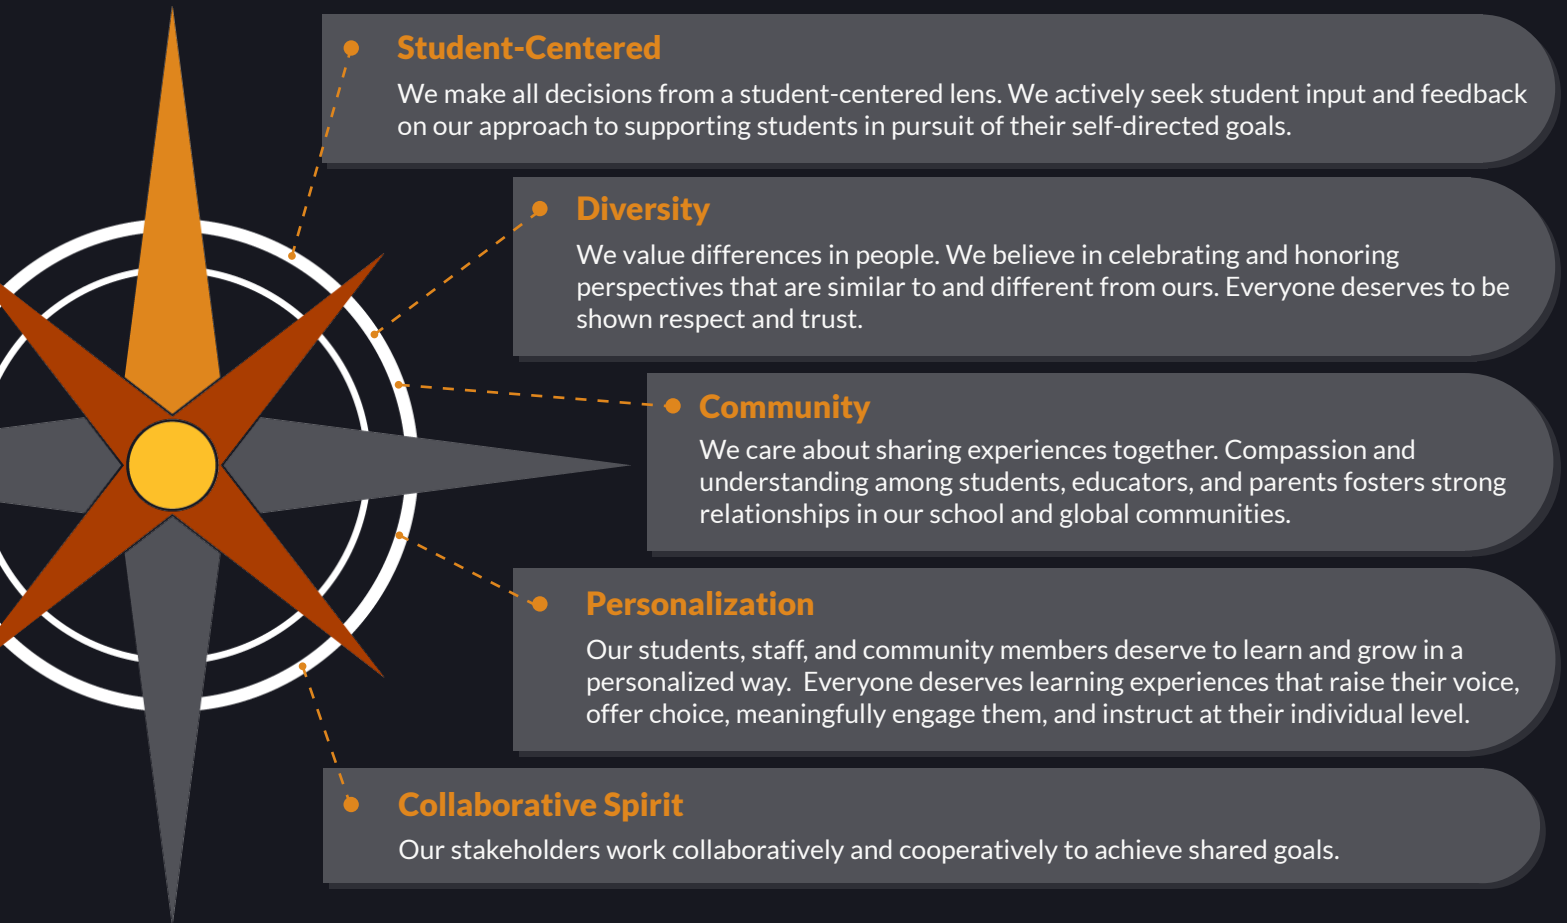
Student-Centered
We make all decisions from a student-centered lens. We actively seek student input and feedback on our approach to supporting students in pursuit of their self-directed goals.

Diversity
We value differences in people. We believe in celebrating and honoring perspectives that are similar to and different from ours. Everyone deserves to be shown respect and trust.

Community
We care about sharing experiences together. Compassion and understanding among students, educators, and parents fosters strong relationships in our school and global communities.

Personalization
Our students, staff, and community members deserve to learn and grow in a personalized way. Everyone deserves learning experiences that raise their voice, offer choice, meaningfully engage them, and instruct at their individual level.

Collaborative Spirit
Our stakeholders work collaboratively and cooperatively to achieve shared goals.